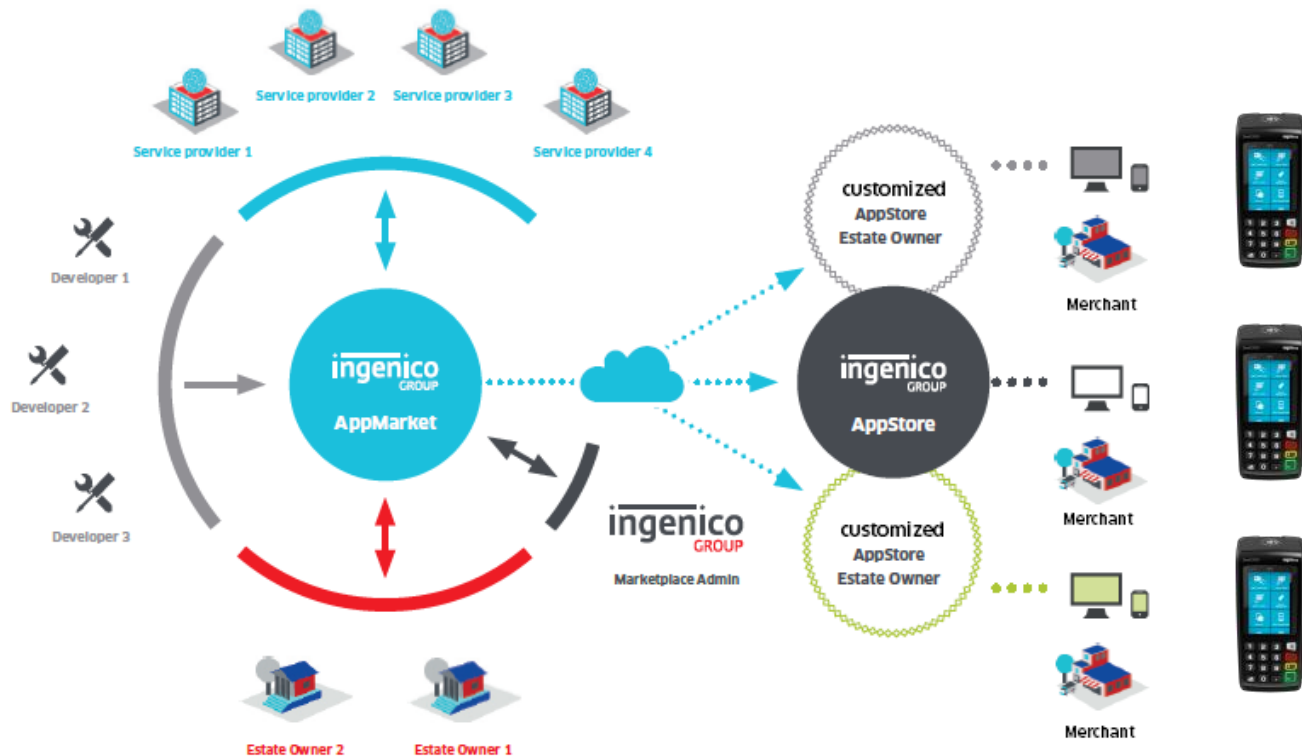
Service provider 2
Service provider 3
Service provider 1
Service provider 4

Developer 1
Developer 2
Developer 3

ingenico
GROUP
AppMarket

ingenico
GROUP
Marketplace Admin

Estate Owner 2
Estate Owner 1

customized
AppStore
Estate Owner

ingenico
GROUP
AppStore

customized
AppStore
Estate Owner

Merchant
Merchant
Merchant